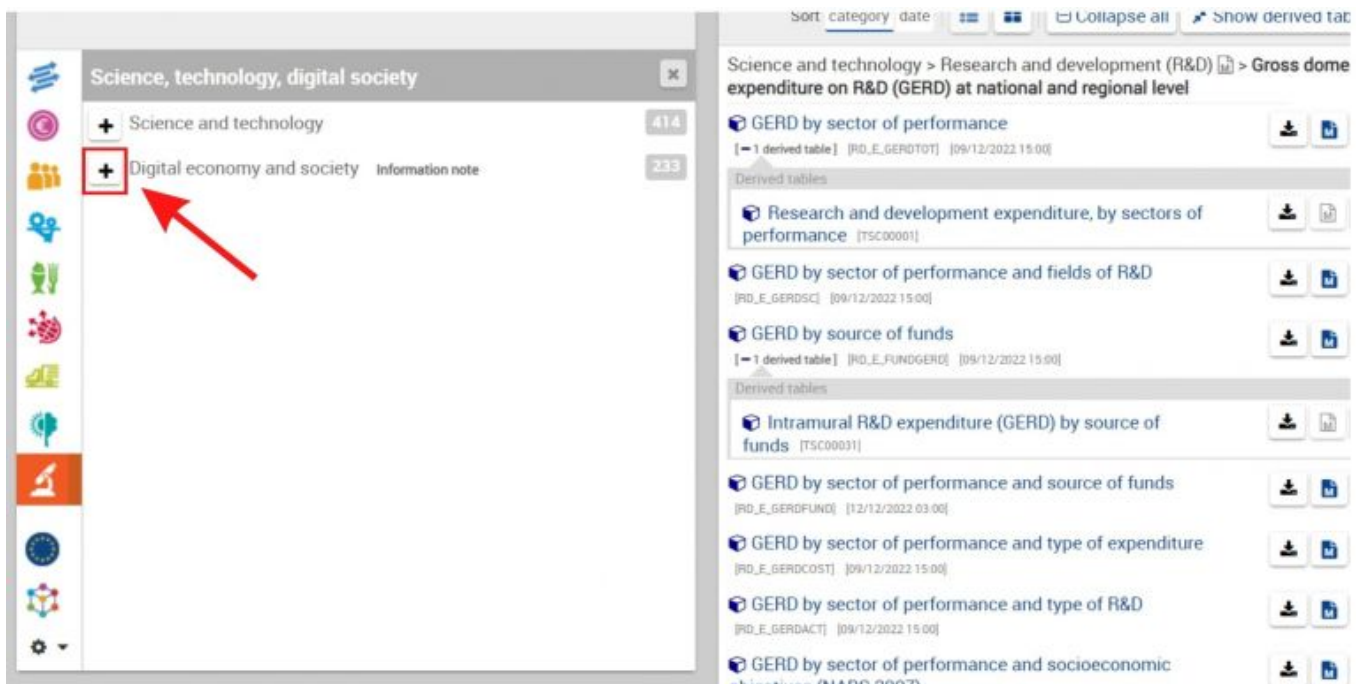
Science, technology, digital society

×

+ Science and technology 414

+ Digital economy and society Information note 233

Sort category date Collapse all Show derived tab

Science and technology > Research and development (R&D) > Gross dome expenditure on R&D (GERD) at national and regional level

GERD by sector of performance
[− 1 derived table] [RD_E_GERDTOT] [09/12/2022 15:00]

Derived tables

Research and development expenditure, by sectors of performance [TSC00001]

GERD by sector of performance and fields of R&D
[RD_E_GERDSC] [09/12/2022 15:00]

GERD by source of funds
[− 1 derived table] [RD_E_FUNDGERD] [09/12/2022 15:00]

Derived tables

Intramural R&D expenditure (GERD) by source of funds [TSC00031]

GERD by sector of performance and source of funds
[RD_E_GERDFUND] [12/12/2022 03:00]

GERD by sector of performance and type of expenditure
[RD_E_GERDCOST] [09/12/2022 15:00]

GERD by sector of performance and type of R&D
[RD_E_GERDACT] [09/12/2022 15:00]

GERD by sector of performance and socioeconomic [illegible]